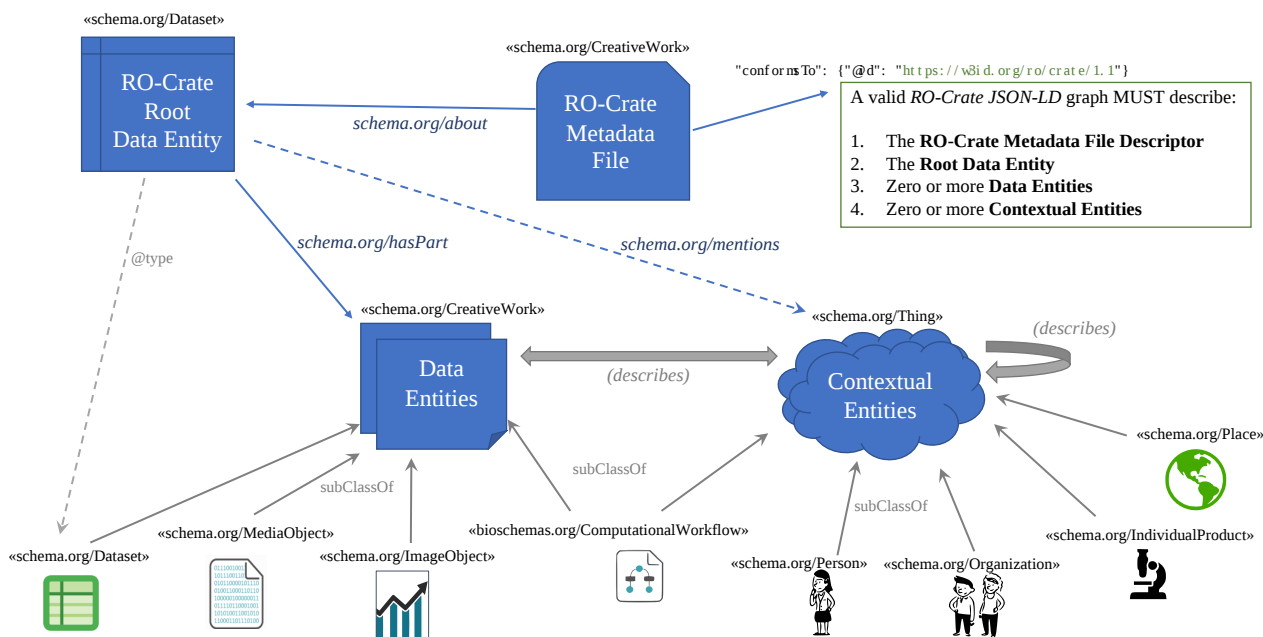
«schema.org/Dataset»

RO-Crate Root Data Entity

«schema.org/CreativeWork»

RO-Crate Metadata File

"conformsTo": {"@id": "https://w3id.org/ro/crate/1.1"}

A valid *RO-Crate JSON-LD* graph MUST describe:

1. The **RO-Crate Metadata File Descriptor**
2. The **Root Data Entity**
3. Zero or more **Data Entities**
4. Zero or more **Contextual Entities**

schema.org/about

schema.org/hasPart

schema.org/mentions

@type

«schema.org/CreativeWork»

Data Entities

(describes)

«schema.org/Thing»

Contextual Entities

(describes)

subClassOf

subClassOf

subClassOf

«schema.org/Place»

«schema.org/IndividualProduct»

«schema.org/Dataset»

«schema.org/MediaObject»

«schema.org/ImageObject»

«bioschemas.org/ComputationalWorkflow»

«schema.org/Person»

«schema.org/Organization»